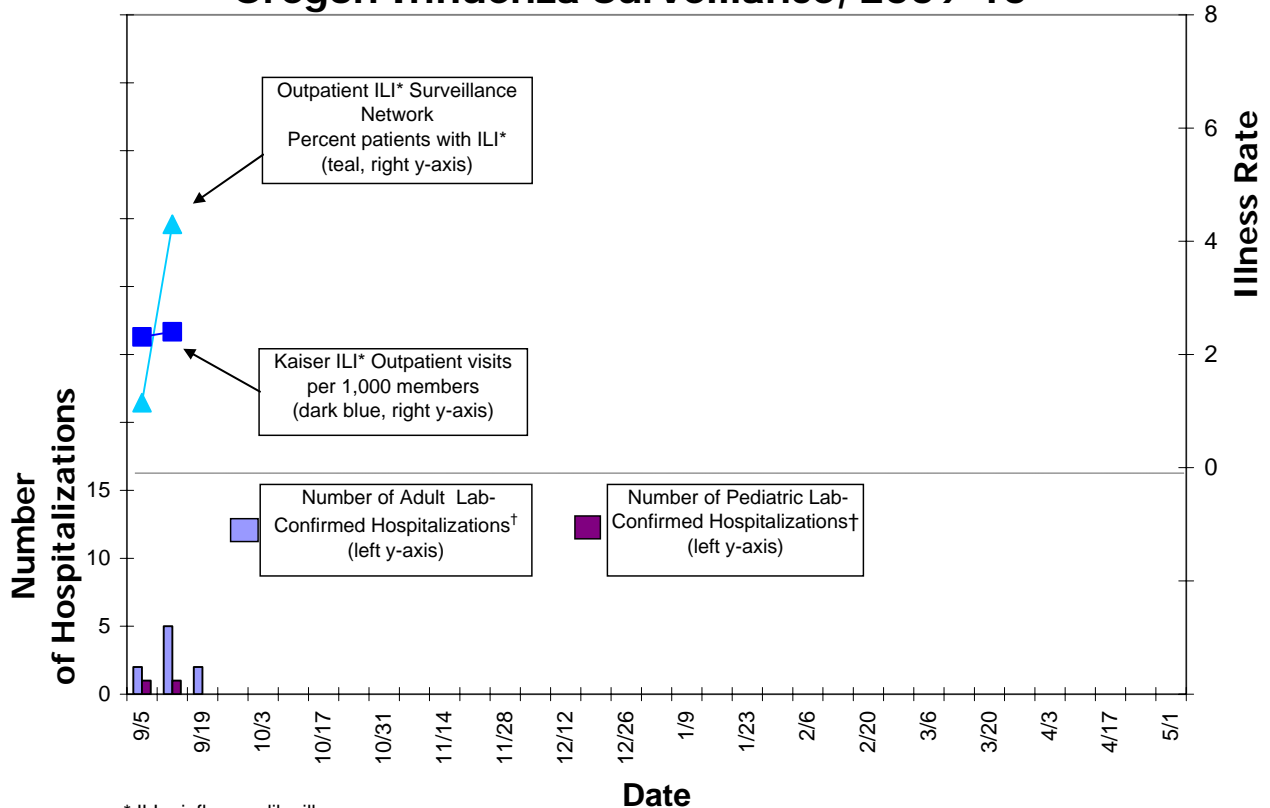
Oregon Influenza Surveillance, 2009-10

Outpatient ILI* Surveillance Network
Percent patients with ILI*
(teal, right y-axis)

Kaiser ILI* Outpatient visits per 1,000 members
(dark blue, right y-axis)

Number of Adult Lab-Confirmed Hospitalizations$^{\dagger}$
(left y-axis)

Number of Pediatric Lab-Confirmed Hospitalizations†
(left y-axis)

Number of Hospitalizations

15
10
5
0

Illness Rate

8
6
4
2
0

9/5
9/19
10/3
10/17
10/31
11/14
11/28
12/12
12/26
1/9
1/23
2/6
2/20
3/6
3/20
4/3
4/17
5/1

Date

* ILI = influenza-like ill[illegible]